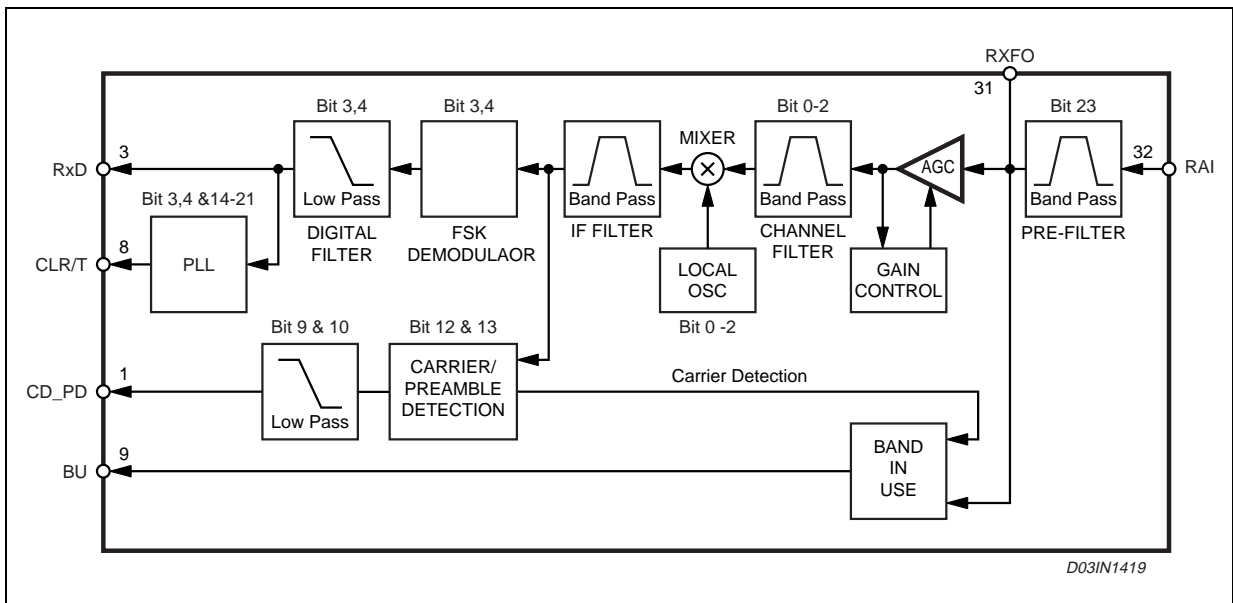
RXFO
31
Bit 3,4
Bit 3,4
Bit 0-2
Bit 23
MIXER
3
32
RxD
RAI
Low Pass
Band Pass
Band Pass
AGC
Band Pass
Bit 3,4 &14-21
DIGITAL FILTER
FSK DEMODULAOR
IF FILTER
CHANNEL FILTER
PRE-FILTER
8
CLR/T
PLL
LOCAL OSC
GAIN CONTROL
Bit 0 -2
Bit 9 & 10
Bit 12 & 13
1
CARRIER/ PREAMBLE DETECTION
Carrier Detection
CD_PD
Low Pass
9
BAND IN USE
BU
D03IN1419